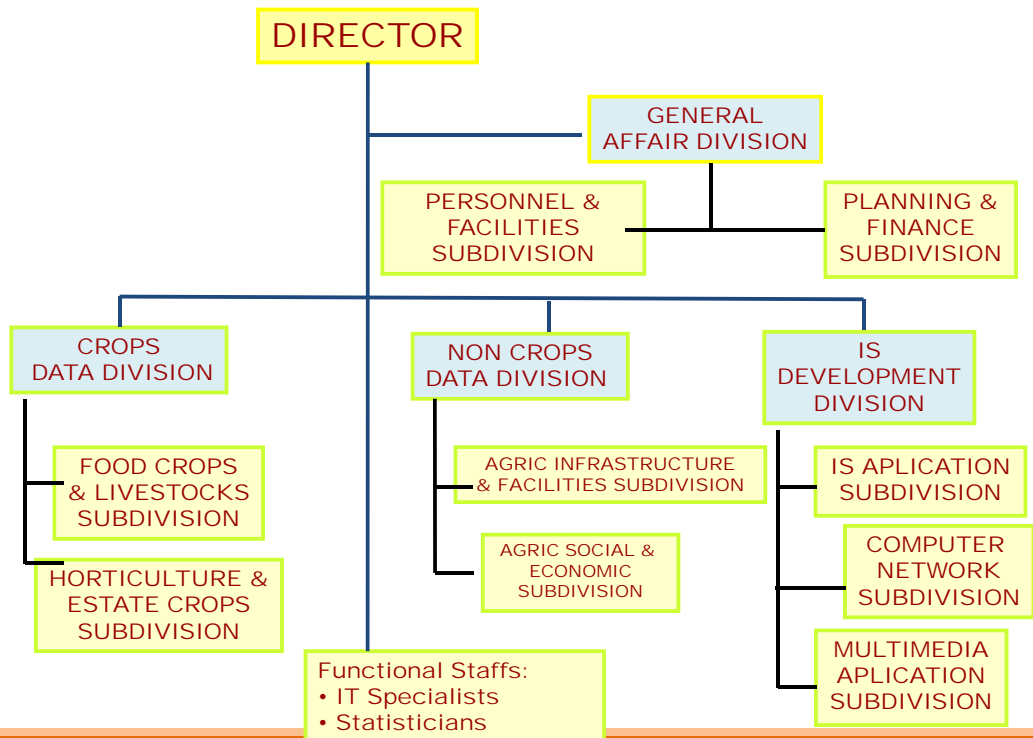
DIRECTOR

GENERAL AFFAIR DIVISION

PERSONNEL & FACILITIES SUBDIVISION

PLANNING & FINANCE SUBDIVISION

CROPS DATA DIVISION

FOOD CROPS & LIVESTOCKS SUBDIVISION

HORTICULTURE & ESTATE CROPS SUBDIVISION

NON CROPS DATA DIVISION

AGRIC INFRASTRUCTURE & FACILITIES SUBDIVISION

AGRIC SOCIAL & ECONOMIC SUBDIVISION

IS DEVELOPMENT DIVISION

IS APLICATION SUBDIVISION

COMPUTER NETWORK SUBDIVISION

MULTIMEDIA APLICATION SUBDIVISION

Functional Staffs:
• IT Specialists
• Statisticians